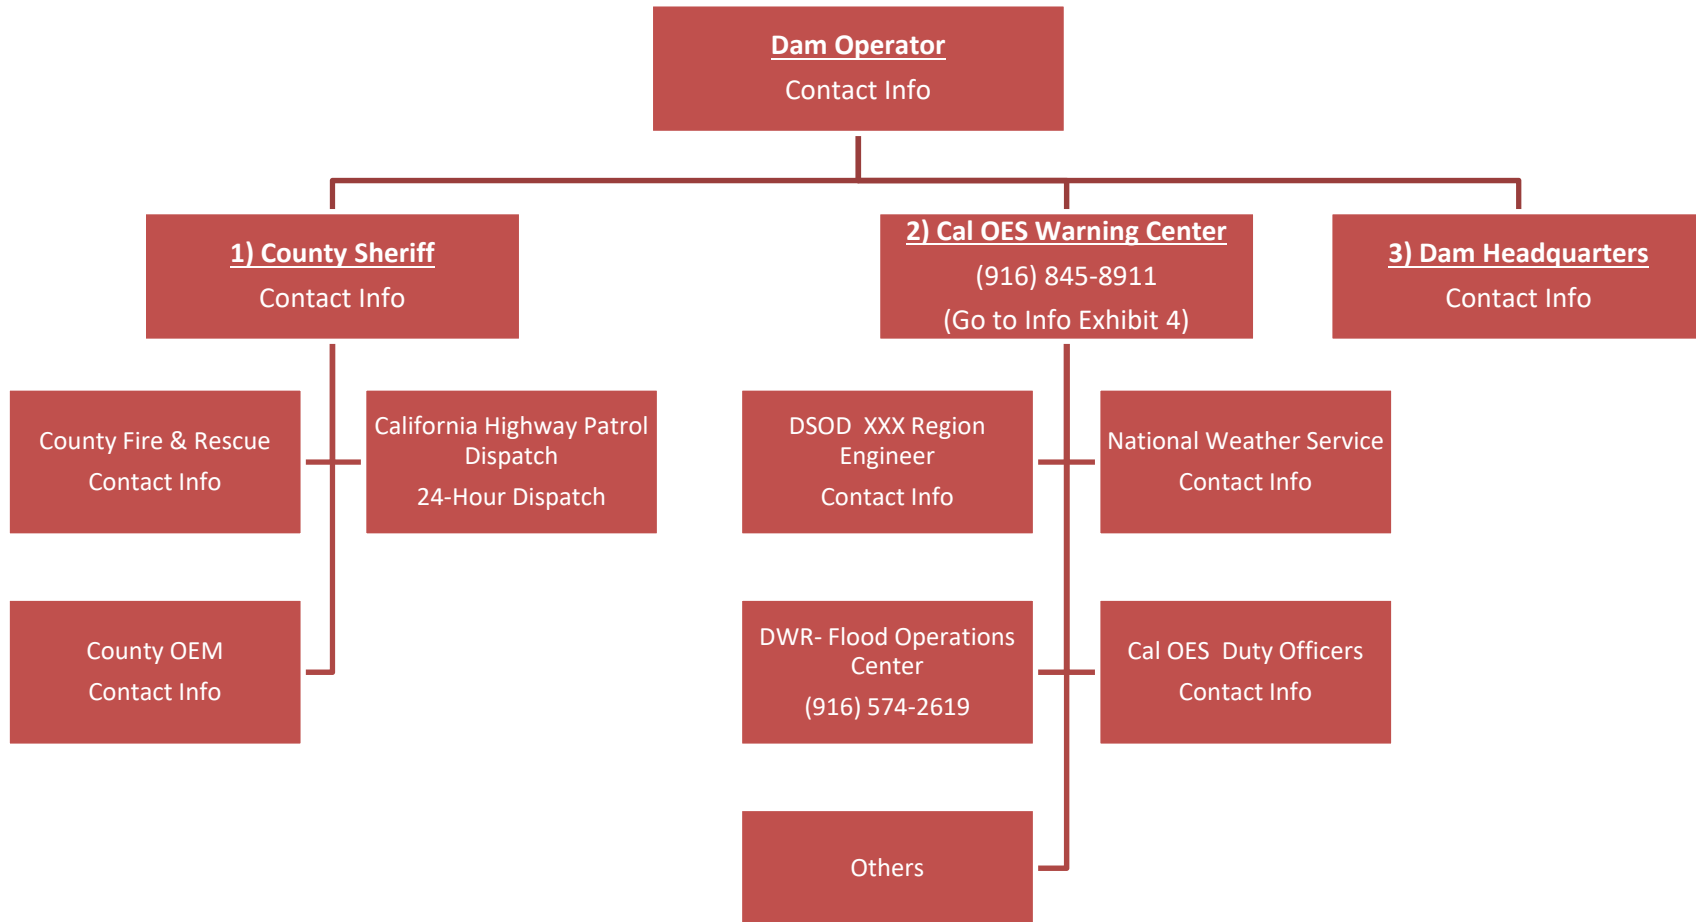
Dam Operator
Contact Info

1) County Sheriff
Contact Info

2) Cal OES Warning Center
(916) 845-8911
(Go to Info Exhibit 4)

3) Dam Headquarters
Contact Info

County Fire & Rescue
Contact Info

California Highway Patrol Dispatch
24-Hour Dispatch

County OEM
Contact Info

DSOD XXX Region Engineer
Contact Info

National Weather Service
Contact Info

DWR- Flood Operations Center
(916) 574-2619

Cal OES Duty Officers
Contact Info

Others